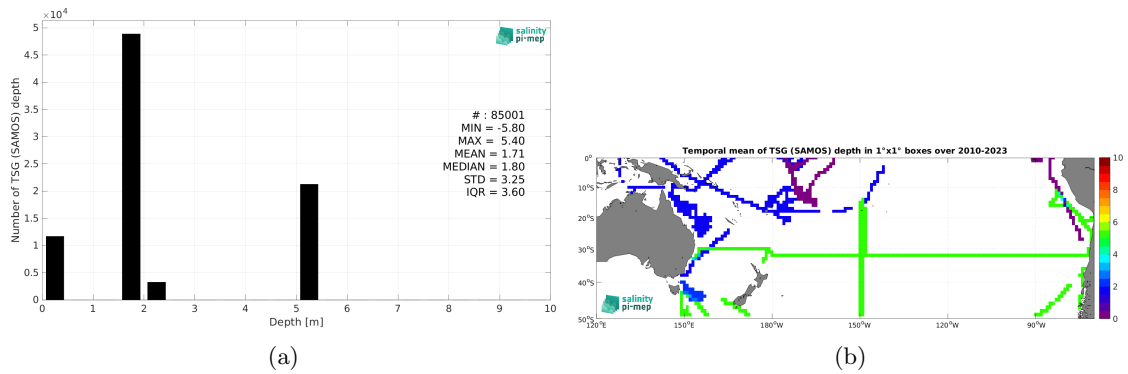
$\times 10^4$
5
4.5
4
3.5
3
2.5
2
1.5
1
0.5
0
Number of TSG (SAMOS) depth
salinity pi-mep
# : 85001
MIN = -5.80
MAX = 5.40
MEAN = 1.71
MEDIAN = 1.80
STD = 3.25
IQR = 3.60
0 1 2 3 4 5 6 7 8 9 10
Depth [m]
(a)

Temporal mean of TSG (SAMOS) depth in 1°x1° boxes over 2010-2023
0°
10°S
20°S
30°S
40°S
50°S
120°E 150°E 180°W 150°W 120°W 90°W
salinity pi-mep
10
8
6
4
2
0
(b)